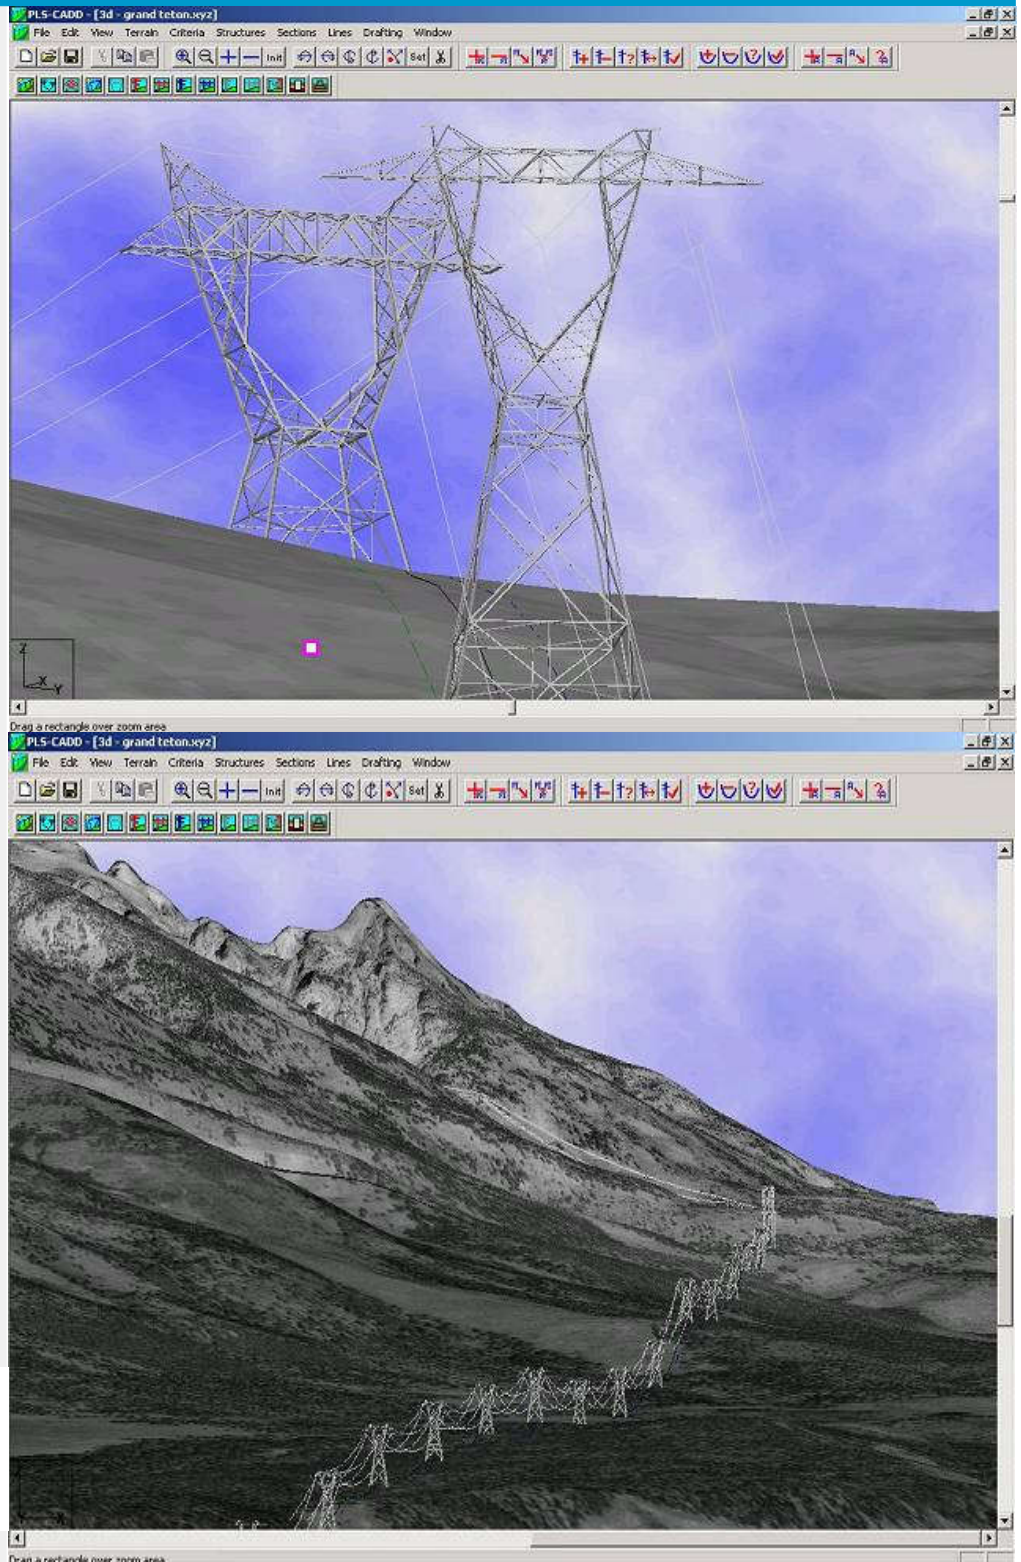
PLS-CADD - [3d - grand teton.xyz]
File Edit View Terrain Criteria Structures Sections Lines Drafting Window
Init Sel
Z
X Y
Drag a rectangle over zoom area
PLS-CADD - [3d - grand teton.xyz]
File Edit View Terrain Criteria Structures Sections Lines Drafting Window
Init Sel
Drag a rectangle over zoom area